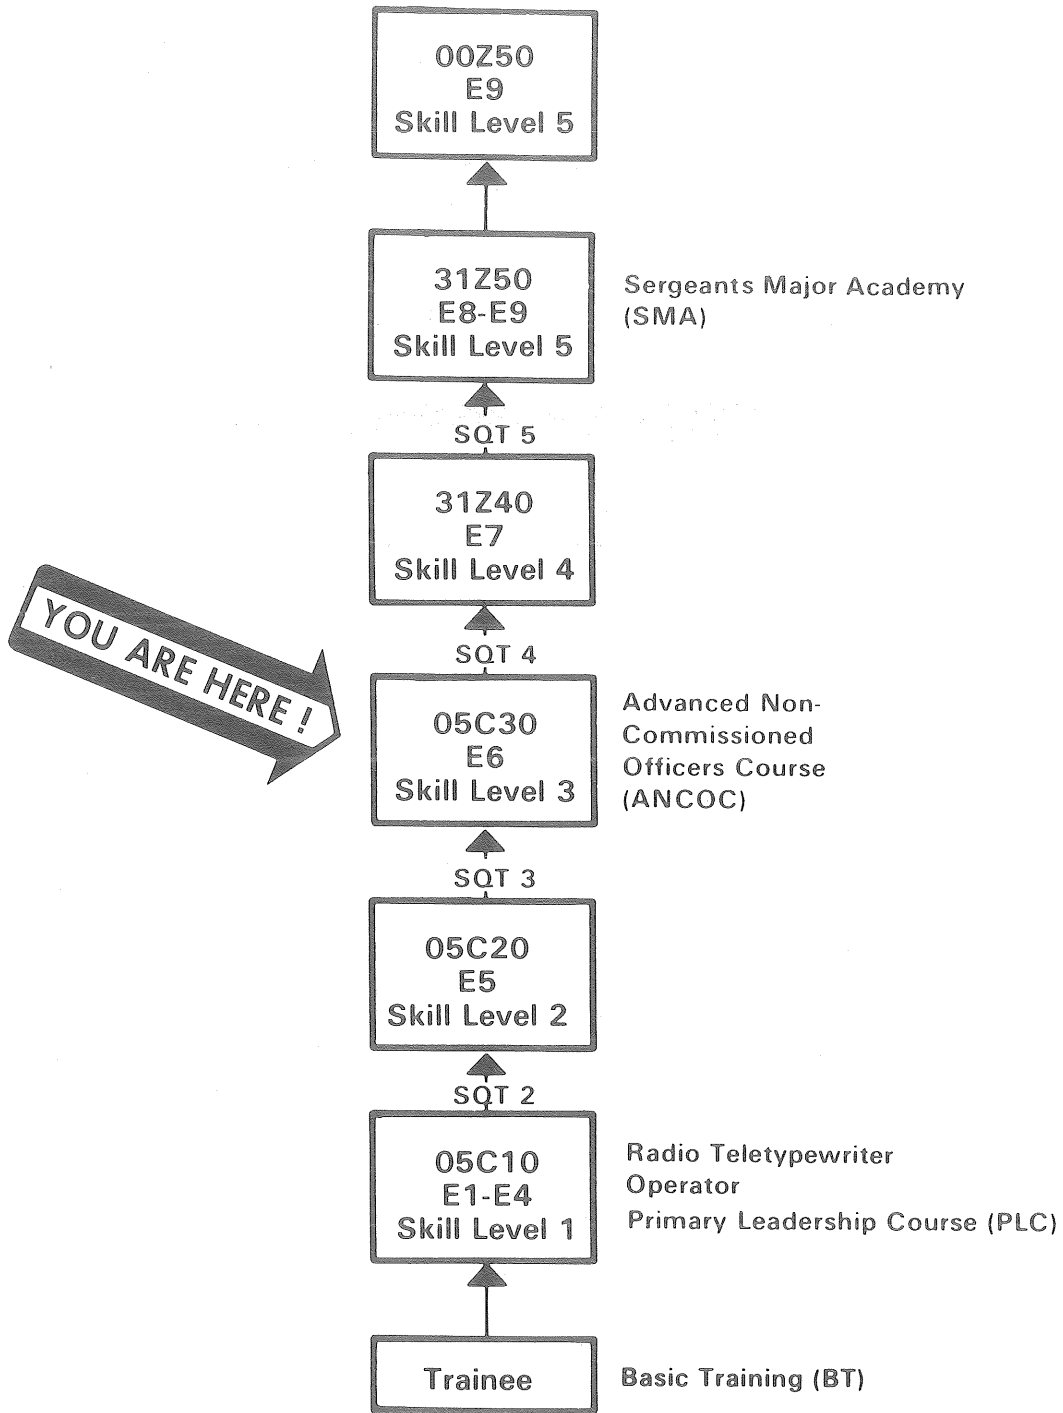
00Z50
E9
Skill Level 5

31Z50
E8-E9
Skill Level 5

Sergeants Major Academy (SMA)

SQT 5

31Z40
E7
Skill Level 4

YOU ARE HERE !

SQT 4

05C30
E6
Skill Level 3

Advanced Non-Commissioned Officers Course (ANCOC)

SQT 3

05C20
E5
Skill Level 2

SQT 2

05C10
E1-E4
Skill Level 1

Radio Teletypewriter Operator
Primary Leadership Course (PLC)

Trainee

Basic Training (BT)